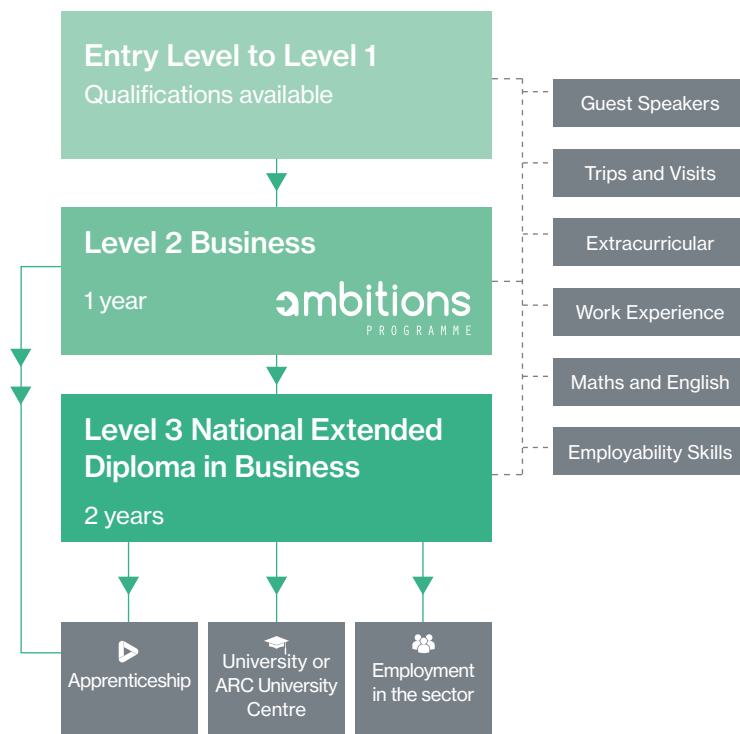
Entry Level to Level 1
Qualifications available

Level 2 Business
1 year

ambitions
PROGRAMME

Level 3 National Extended Diploma in Business
2 years

Guest Speakers

Trips and Visits

Extracurricular

Work Experience

Maths and English

Employability Skills

Apprenticeship

University or ARC University Centre

Employment in the sector